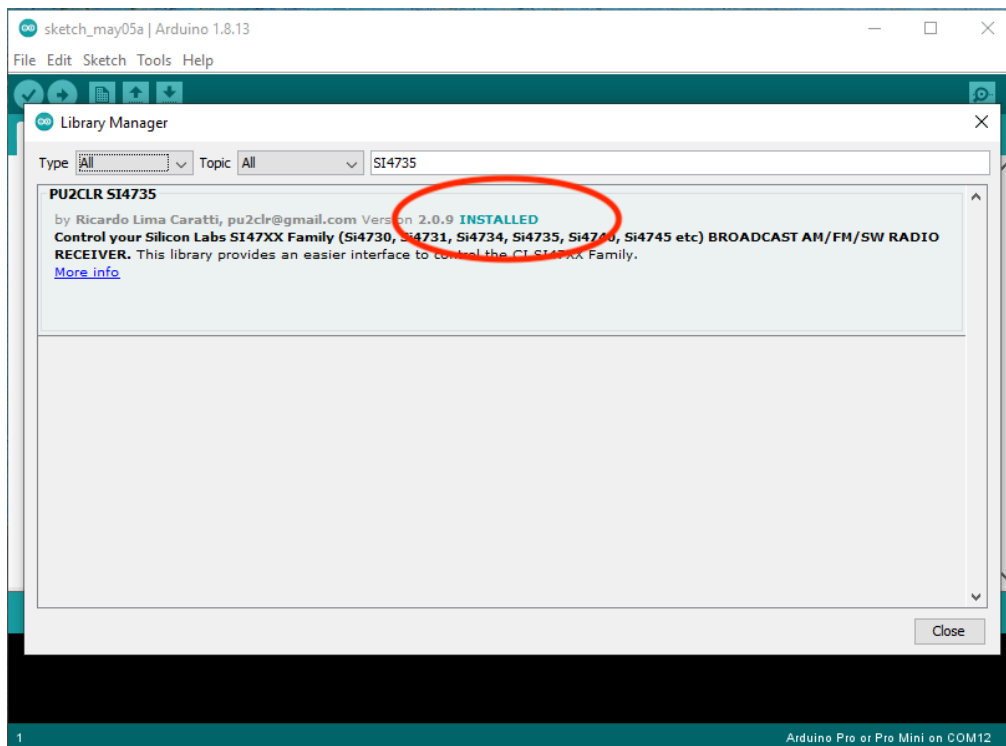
sketch_may05a | Arduino 1.8.13

File Edit Sketch Tools Help

Library Manager

Type All Topic All SI4735

PU2CLR SI4735

by Ricardo Lima Caratti, pu2clr@gmail.com Version 2.0.9 INSTALLED

Control your Silicon Labs SI47XX Family (Si4730, Si4731, Si4734, Si4735, Si4740, Si4745 etc) BROADCAST AM/FM/SW RADIO RECEIVER. This library provides an easier interface to control the CI SI47XX Family.

More info

Close

1

Arduino Pro or Pro Mini on COM12